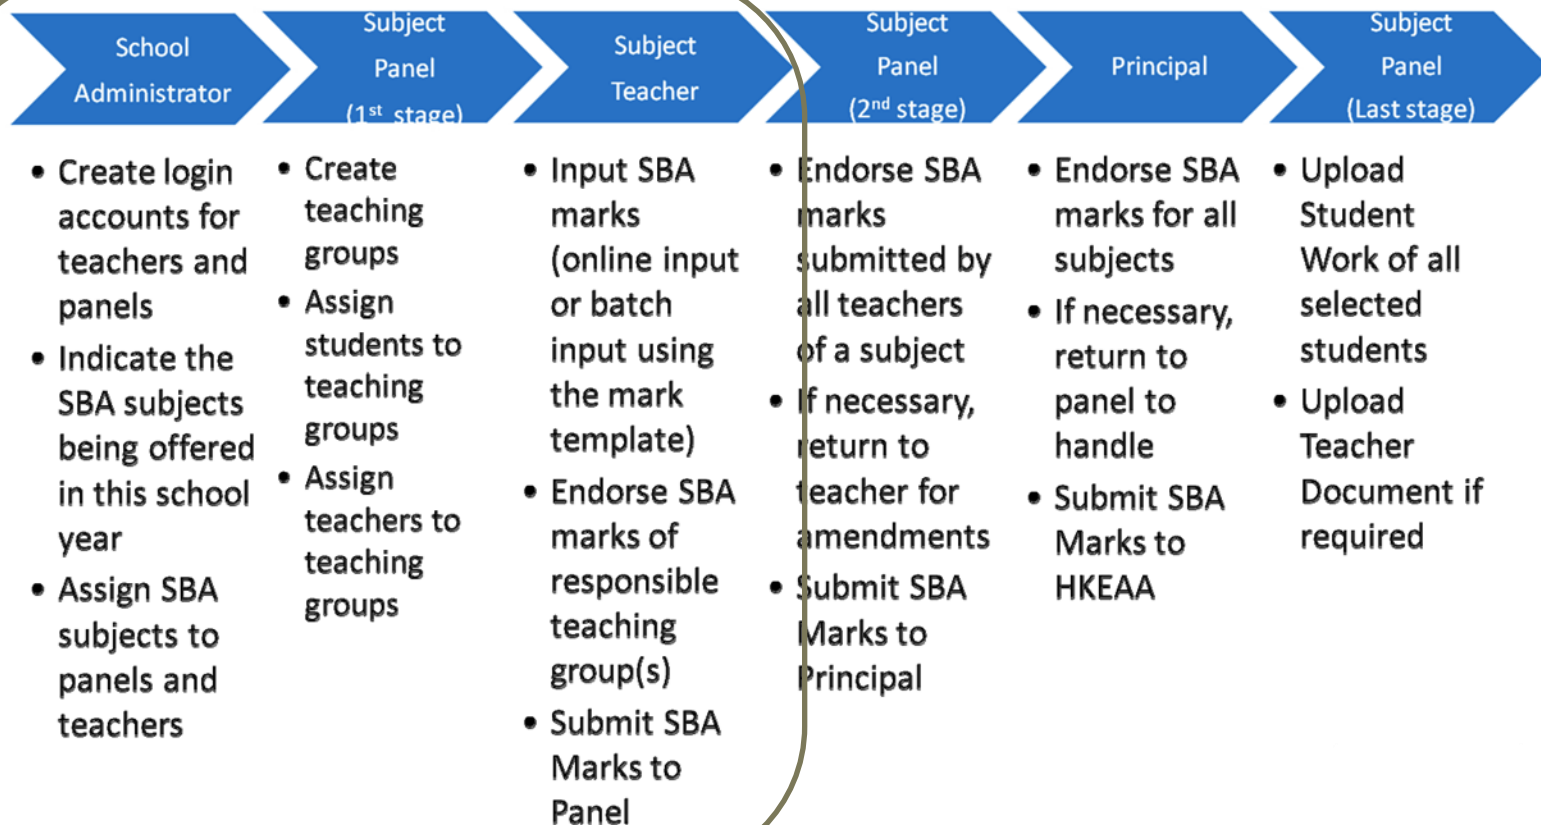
School Administrator

Subject Panel (1$^{st}$ stage)

Subject Teacher

Subject Panel (2$^{nd}$ stage)

Principal

Subject Panel (Last stage)

- Create login accounts for teachers and panels
- Indicate the SBA subjects being offered in this school year
- Assign SBA subjects to panels and teachers

- Create teaching groups
- Assign students to teaching groups
- Assign teachers to teaching groups

- Input SBA marks (online input or batch input using the mark template)
- Endorse SBA marks of responsible teaching group(s)
- Submit SBA Marks to Panel

- Endorse SBA marks submitted by all teachers of a subject
- If necessary, return to teacher for amendments
- Submit SBA Marks to Principal

- Endorse SBA marks for all subjects
- If necessary, return to panel to handle
- Submit SBA Marks to HKEAA

- Upload Student Work of all selected students
- Upload Teacher Document if required